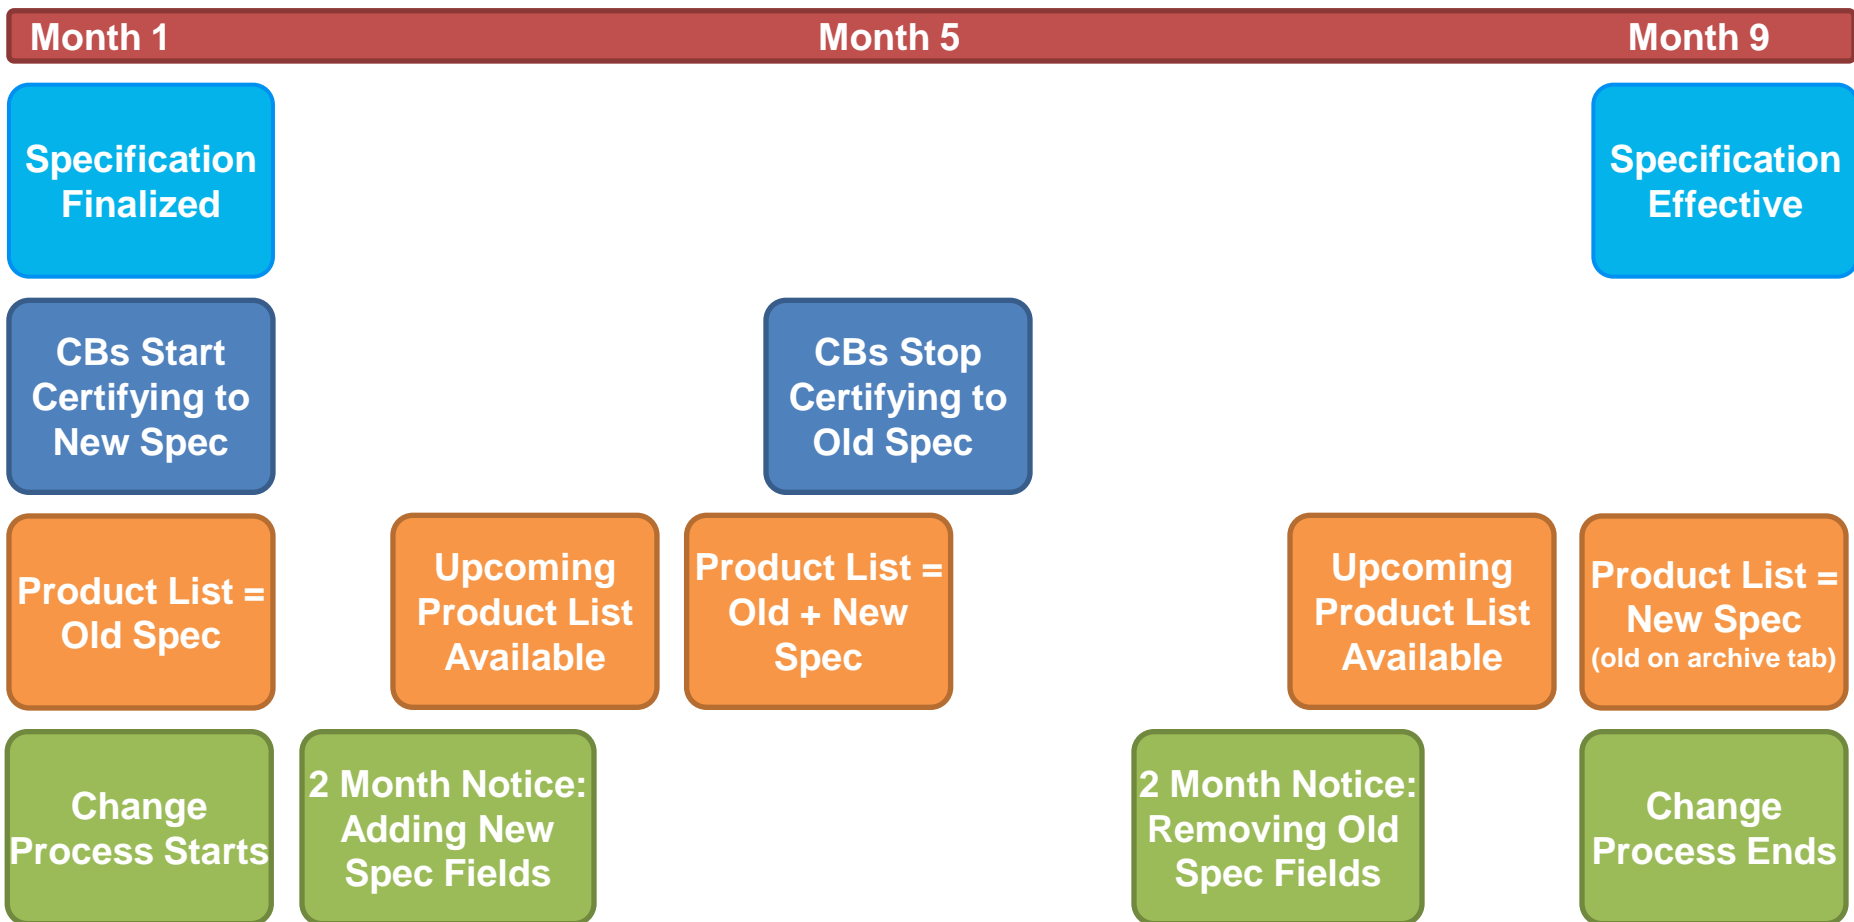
Month 1
Month 5
Month 9

Specification Finalized

Specification Effective

CBs Start Certifying to New Spec

CBs Stop Certifying to Old Spec

Product List = Old Spec

Upcoming Product List Available

Product List = Old + New Spec

Upcoming Product List Available

Product List = New Spec (old on archive tab)

Change Process Starts

2 Month Notice: Adding New Spec Fields

2 Month Notice: Removing Old Spec Fields

Change Process Ends